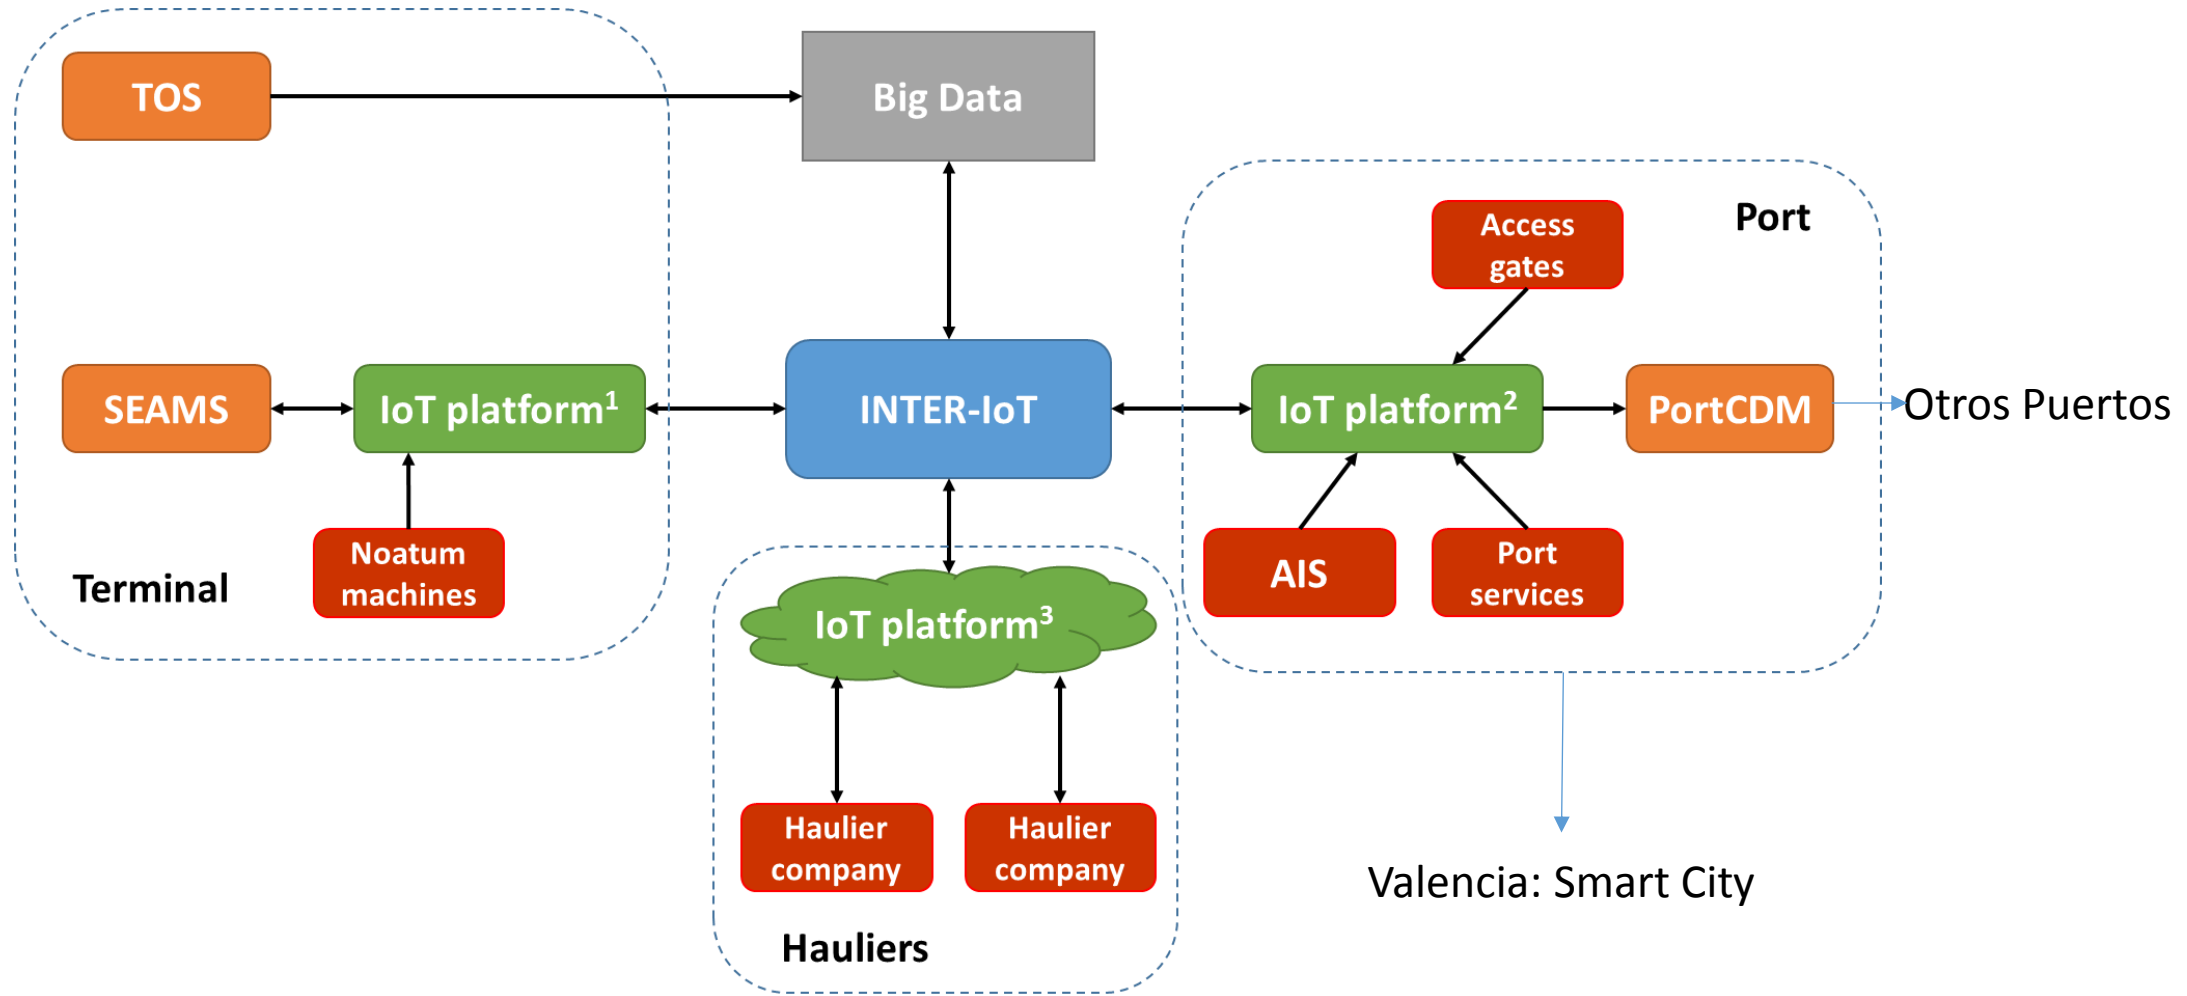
TOS

Big Data

Port

Access gates

SEAMS

IoT platform$^1$

INTER-IoT

IoT platform$^2$

PortCDM

Otros Puertos

Noatum machines

AIS

Port services

Terminal

IoT platform$^3$

Haulier company

Haulier company

Valencia: Smart City

Hauliers